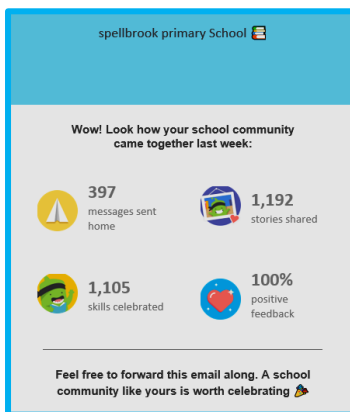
spellbrook primary School 📚

Wow! Look how your school community came together last week:

397
messages sent home

1,192
stories shared

1,105
skills celebrated

100%
positive feedback

Feel free to forward this email along. A school community like yours is worth celebrating 🎉